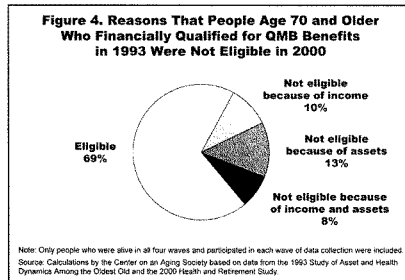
Figure 4. Reasons That People Age 70 and Older Who Financially Qualified for QMB Benefits in 1993 Were Not Eligible in 2000

Not eligible because of income 10%

Eligible 69%

Not eligible because of assets 13%

Not eligible because of income and assets 8%

Note: Only people who were alive in all four waves and participated in each wave of data collection were included.

Source: Calculations by the Center on an Aging Society based on data from the 1993 Study of Asset and Health Dynamics Among the Oldest Old and the 2000 Health and Retirement Study.